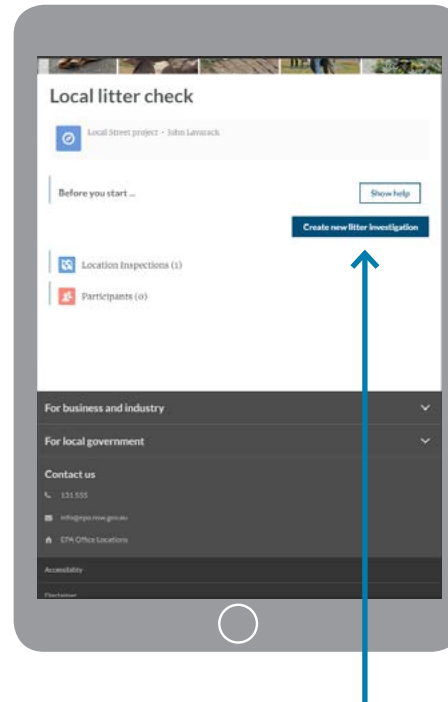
Local litter check

Local Street project - John Lavarack

Before you start ...

Show help

Create new litter investigation

Location Inspections (1)

Participants (0)

For business and industry

For local government

Contact us

131 555

info@epa.nsw.gov.au

EPA Office Locations

Accessibility

Disclaimer